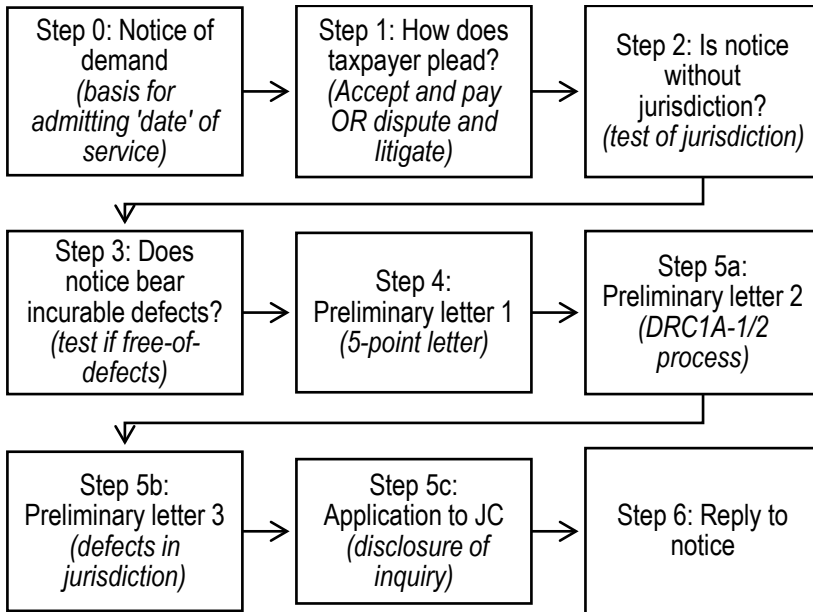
Step 0: Notice of demand
(basis for admitting 'date' of service)

Step 1: How does taxpayer plead?
(Accept and pay OR dispute and litigate)

Step 2: Is notice without jurisdiction?
(test of jurisdiction)

Step 3: Does notice bear incurable defects?
(test if free-of-defects)

Step 4: Preliminary letter 1
(5-point letter)

Step 5a: Preliminary letter 2
(DRC1A-1/2 process)

Step 5b: Preliminary letter 3
(defects in jurisdiction)

Step 5c: Application to JC
(disclosure of inquiry)

Step 6: Reply to notice